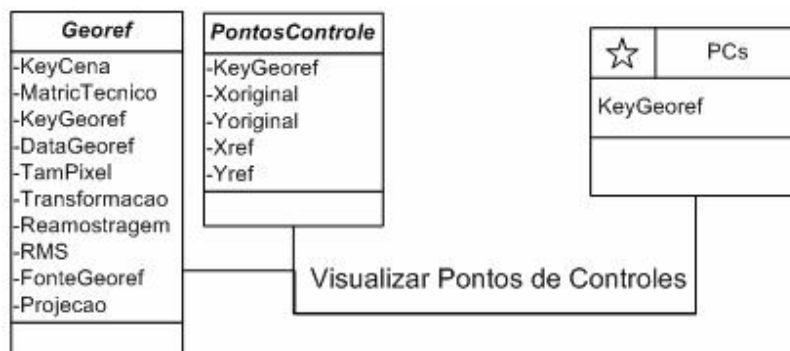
Georef
-KeyCena
-MatricTecnico
-KeyGeoref
-DataGeoref
-TamPixel
-Transformacao
-Reamostragem
-RMS
-FonteGeoref
-Projecao

PontosControle
-KeyGeoref
-Xoriginal
-Yoriginal
-Xref
-Yref

☆ PCs
KeyGeoref

Visualizar Pontos de Controles